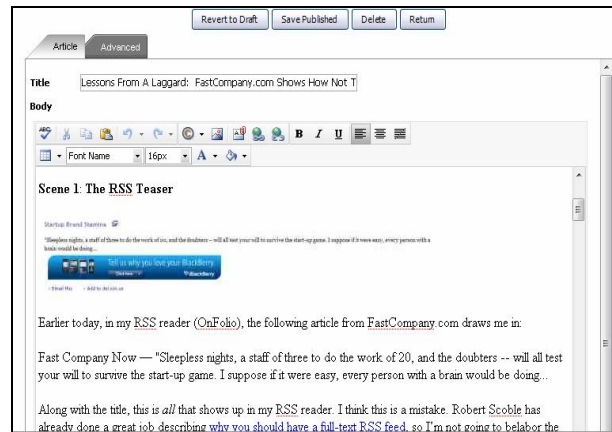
Revert to Draft | Save Published | Delete | Return

Article | Advanced

Title: Lessons From A Laggard: FastCompany.com Shows How Not T

Body

Font Name | 16px

Scene 1: The RSS Teaser

Startup Brand Stamina

"Sleepless nights, a staff of three to do the work of 20, and the doubters -- will all test your will to survive the start-up game. I suppose if it were easy, every person with a brain would be doing...

Tell us why you love your BlackBerry

Email this · Add to del.icio.us

Earlier today, in my RSS reader (OnFolio), the following article from FastCompany.com draws me in:

Fast Company Now — "Sleepless nights, a staff of three to do the work of 20, and the doubters -- will all test your will to survive the start-up game. I suppose if it were easy, every person with a brain would be doing...

Along with the title, this is all that shows up in my RSS reader. I think this is a mistake. Robert Scoble has already done a great job describing why you should have a full-text RSS feed, so I'm not going to belabor the